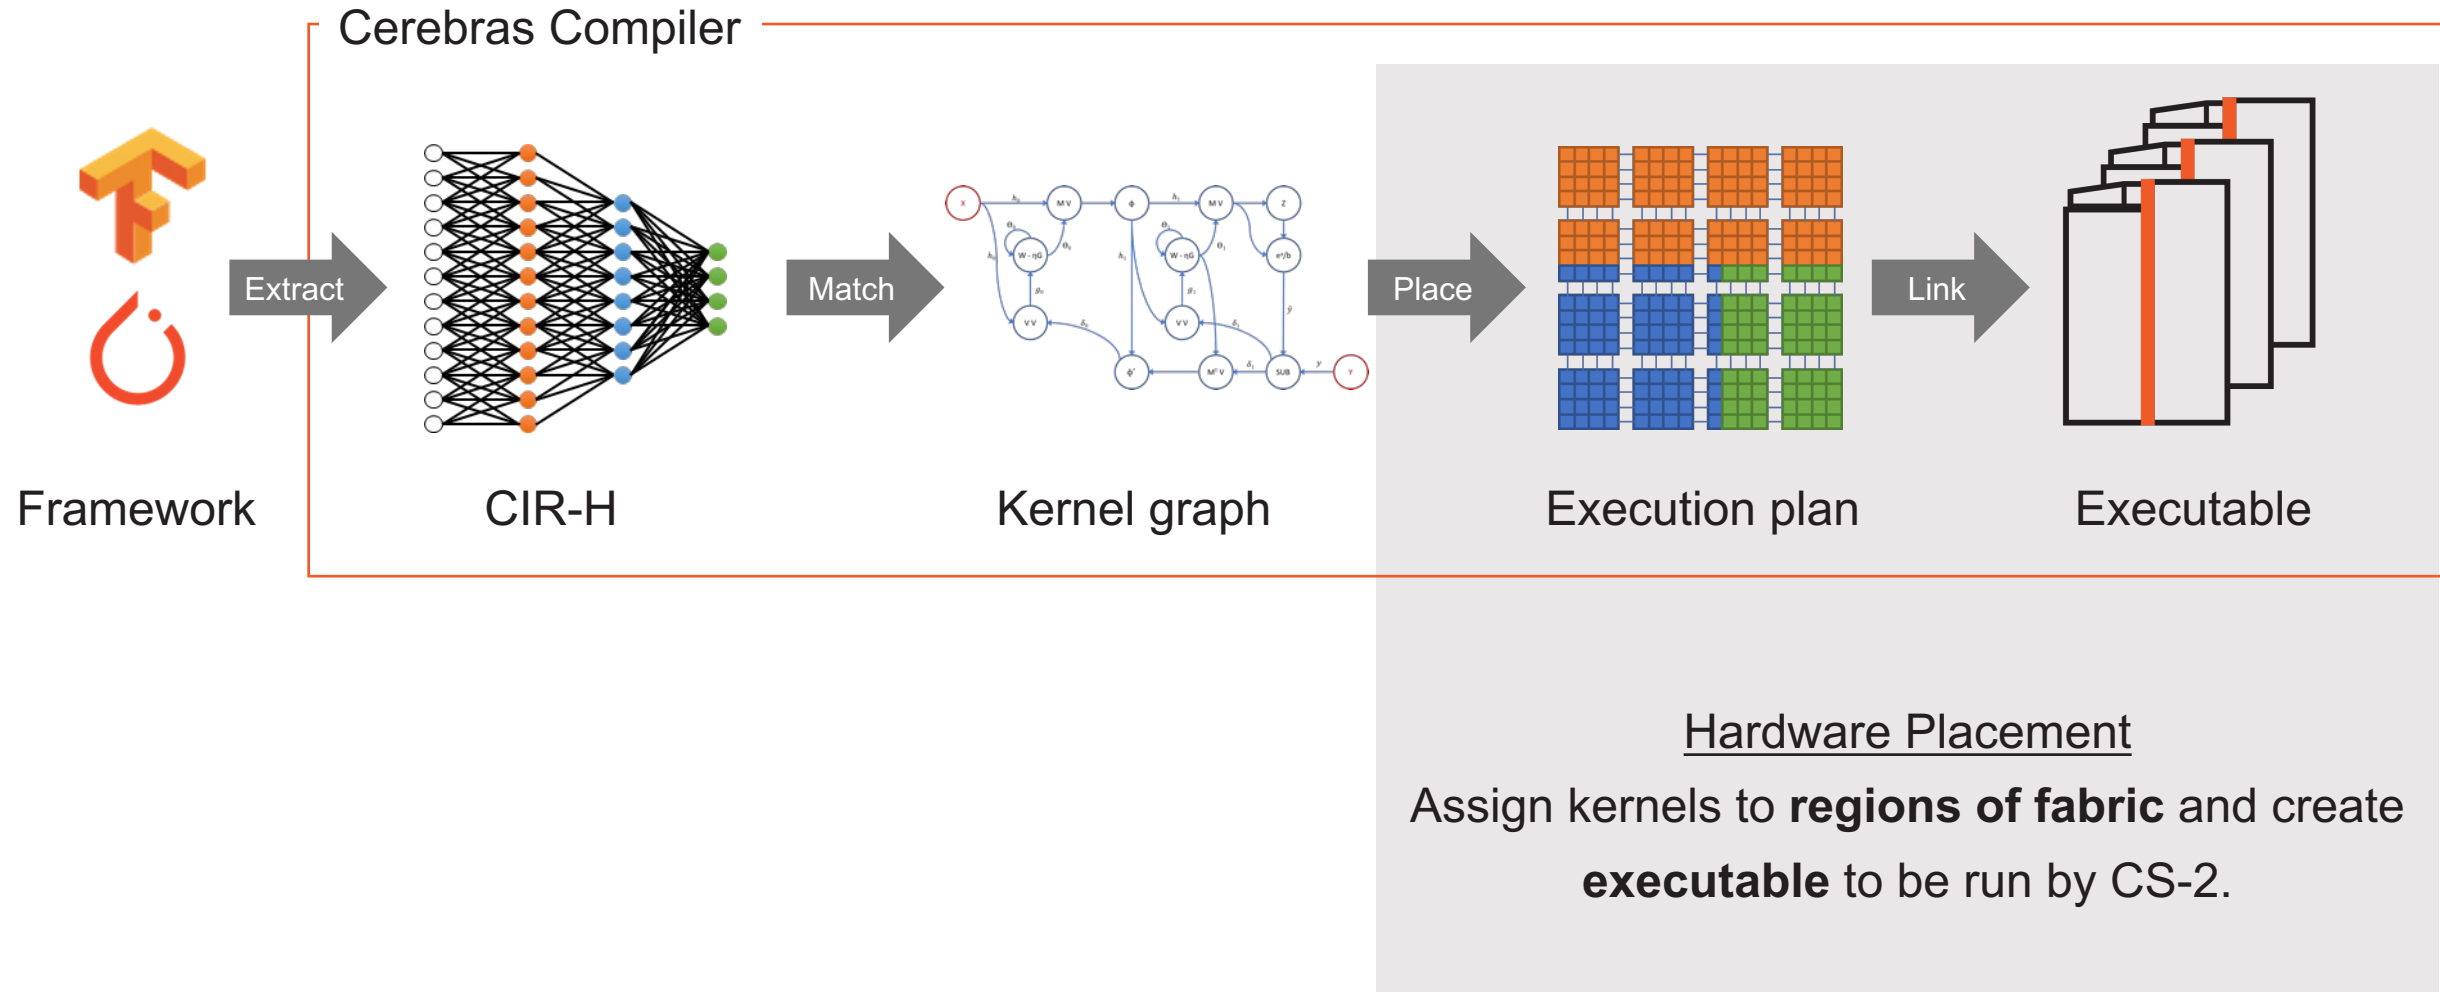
Cerebras Compiler

Extract

Match

Place

Link

Framework

CIR-H

Kernel graph

Execution plan

Executable

Hardware Placement

Assign kernels to **regions of fabric** and create **executable** to be run by CS-2.